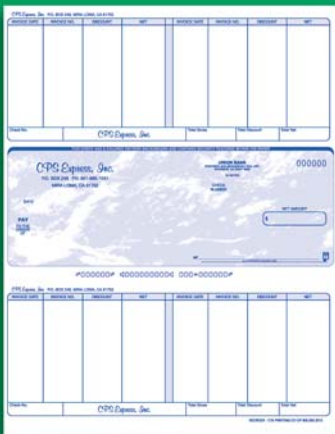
CPS Express, Inc. P.O. BOX 206 NEW LONDON, CA 67782

| INVOICE DATE | INVOICE NO. | DISCOUNT | NET | INVOICE DATE | INVOICE NO. | DISCOUNT | NET |
|---|---|---|---|---|---|---|---|

Check No. CPS Express, Inc. Total Gross Total Discount Total Net

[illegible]

CPS Express, Inc.
P.O. BOX 206 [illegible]
NEW LONDON, CA 67782

UNION BANK
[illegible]

000000

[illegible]

CHECK NUMBER

DATE

PAY
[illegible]

NET AMOUNT
$

⑈000000⑈ ⑆000000000⑆ 000⑉000000⑈

CPS Express, Inc. P.O. BOX 206 NEW LONDON, CA 67782

| INVOICE DATE | INVOICE NO. | DISCOUNT | NET | INVOICE DATE | INVOICE NO. | DISCOUNT | NET |
|---|---|---|---|---|---|---|---|

Check No. CPS Express, Inc. Total Gross Total Discount Total Net

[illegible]